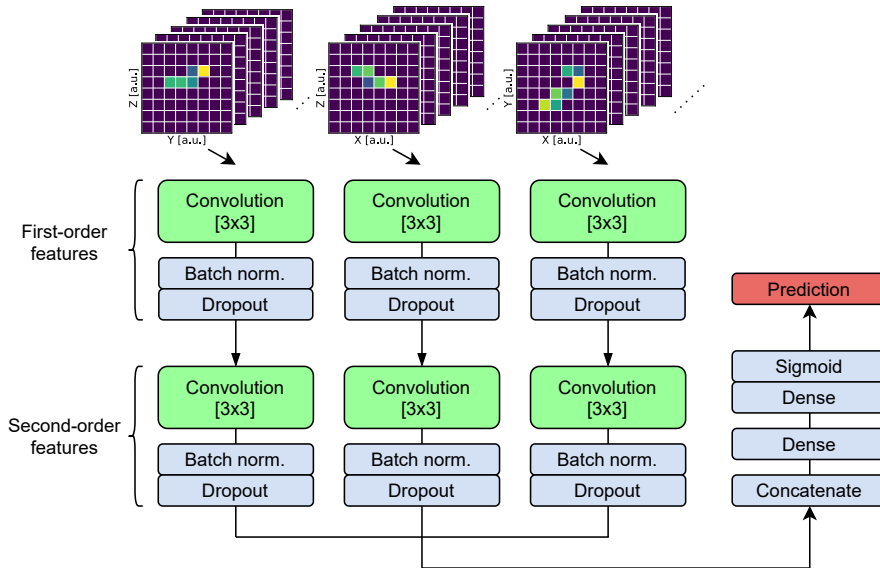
Z [a.u.]
Y [a.u.]
Z [a.u.]
X [a.u.]
Y [a.u.]
X [a.u.]

First-order features

Convolution [3x3]
Batch norm.
Dropout

Convolution [3x3]
Batch norm.
Dropout

Convolution [3x3]
Batch norm.
Dropout

Second-order features

Convolution [3x3]
Batch norm.
Dropout

Convolution [3x3]
Batch norm.
Dropout

Convolution [3x3]
Batch norm.
Dropout

Prediction
Sigmoid
Dense
Dense
Concatenate